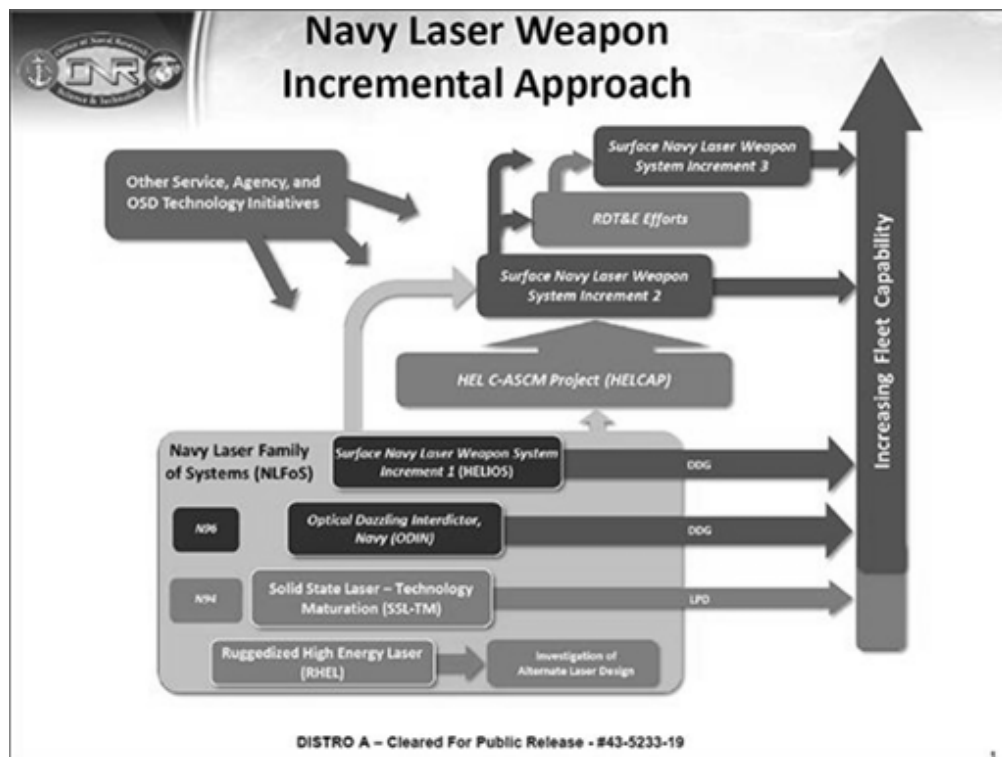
Office of Naval Research
ONR
Science & Technology

Navy Laser Weapon Incremental Approach

Other Service, Agency, and OSD Technology Initiatives

Surface Navy Laser Weapon System Increment 3

RDT&E Efforts

Surface Navy Laser Weapon System Increment 2

HEL C-ASCM Project (HELCAP)

Increasing Fleet Capability

Navy Laser Family of Systems (NLFoS)

Surface Navy Laser Weapon System Increment 1 (HELIOS)

DDG

N96

Optical Dazzling Interdictor, Navy (ODIN)

DDG

N94

Solid State Laser – Technology Maturation (SSL-TM)

LPD

Ruggedized High Energy Laser (RHEL)

Investigation of Alternate Laser Design

DISTRO A – Cleared For Public Release - #43-5233-19